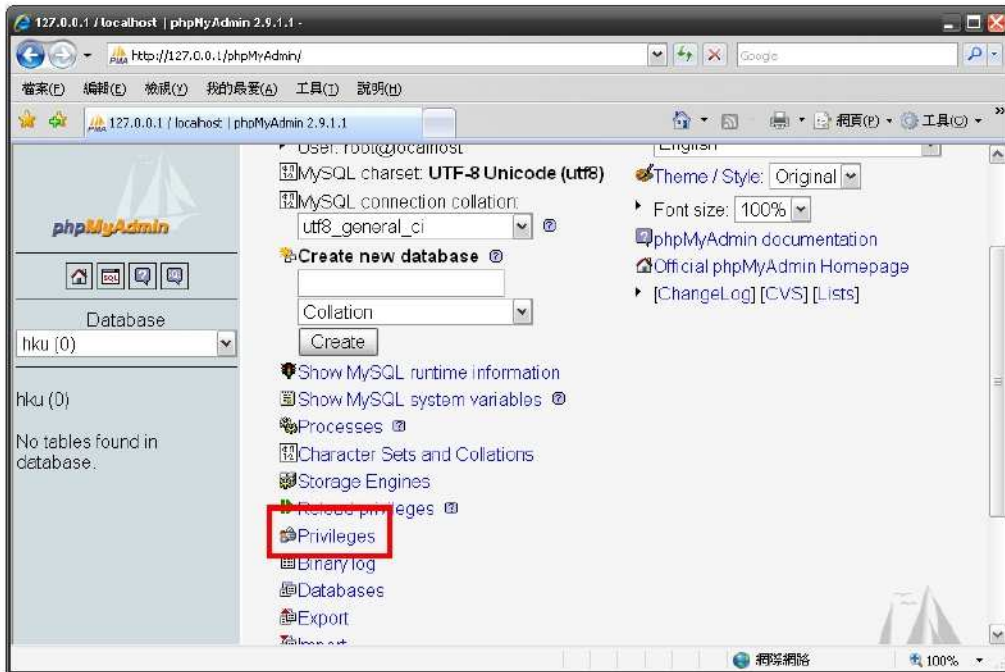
127.0.0.1 / localhost | phpMyAdmin 2.9.1.1 -

http://127.0.0.1/phpMyAdmin/

Google

檔案(F) 編輯(E) 檢視(V) 我的最愛(A) 工具(T) 說明(H)

127.0.0.1 / localhost | phpMyAdmin 2.9.1.1

網頁(P) 工具(O)

phpMyAdmin

Database

hku (0)

hku (0)

No tables found in database.

User: root@localhost

MySQL charset: UTF-8 Unicode (utf8)

MySQL connection collation:

utf8_general_ci

Create new database

Collation

Create

Show MySQL runtime information

Show MySQL system variables

Processes

Character Sets and Collations

Storage Engines

Reload privileges

Privileges

Binary log

Databases

Export

Import

English

Theme / Style: Original

Font size: 100%

phpMyAdmin documentation

Official phpMyAdmin Homepage

[ChangeLog] [CVS] [Lists]

網際網路

100%